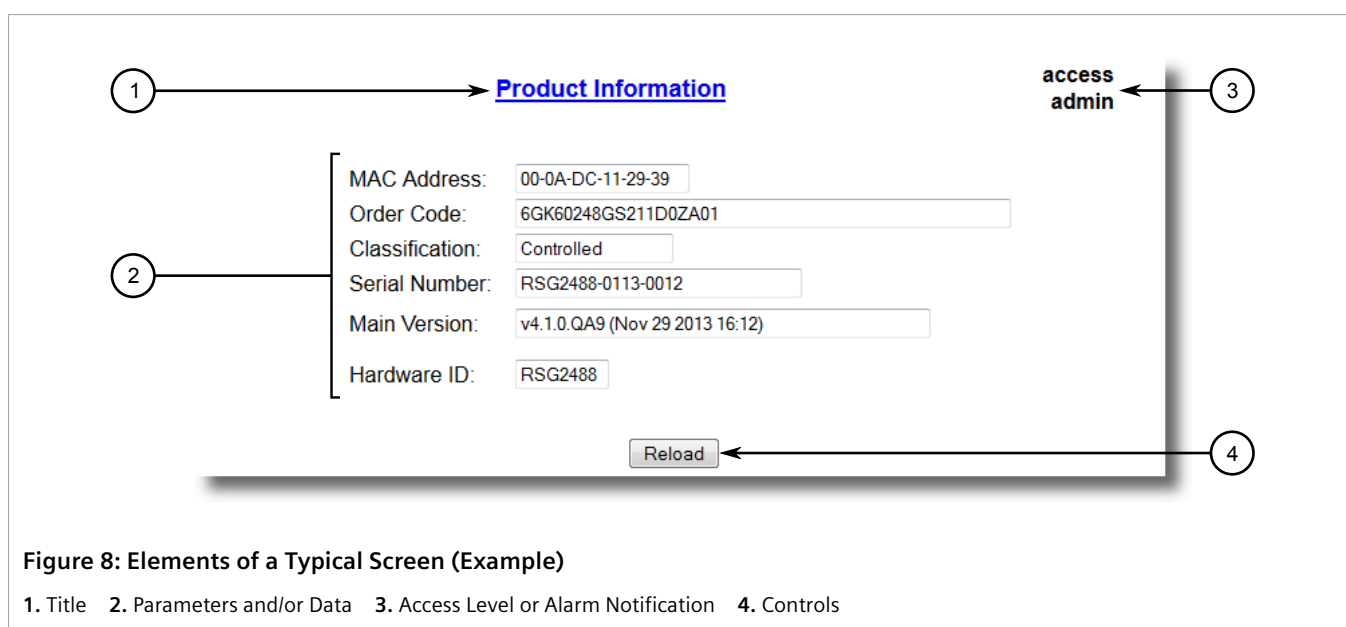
1

Product Information

access admin

3

2

MAC Address: 00-0A-DC-11-29-39
Order Code: 6GK60248GS211D0ZA01
Classification: Controlled
Serial Number: RSG2488-0113-0012
Main Version: v4.1.0.QA9 (Nov 29 2013 16:12)
Hardware ID: RSG2488

Reload

4

Figure 8: Elements of a Typical Screen (Example)

1. Title 2. Parameters and/or Data 3. Access Level or Alarm Notification 4. Controls